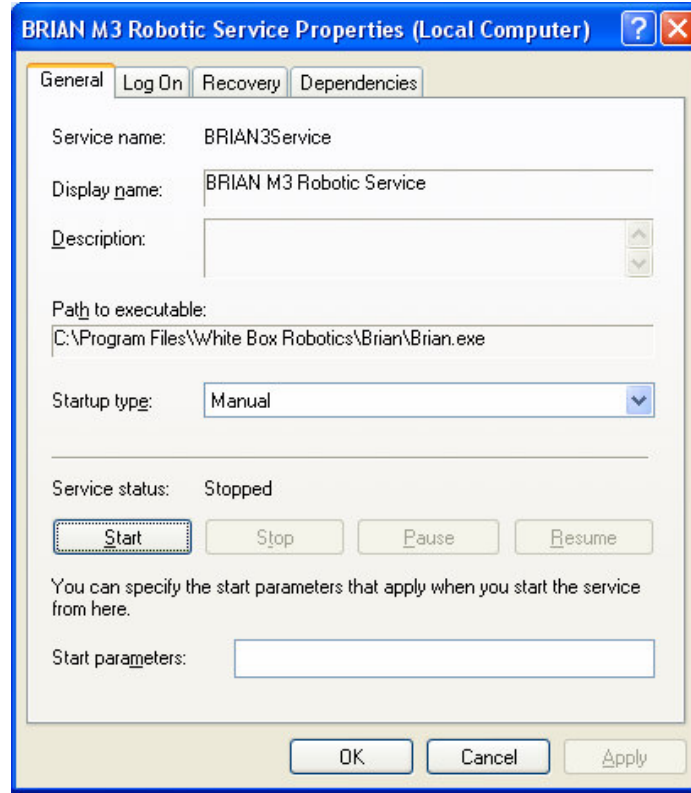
BRIAN M3 Robotic Service Properties (Local Computer)

General | Log On | Recovery | Dependencies

Service name: BRIAN3Service

Display name: BRIAN M3 Robotic Service

Description:

Path to executable:
C:\Program Files\White Box Robotics\Brian\Brian.exe

Startup type: Manual

Service status: Stopped

Start | Stop | Pause | Resume

You can specify the start parameters that apply when you start the service from here.

Start parameters:

OK | Cancel | Apply